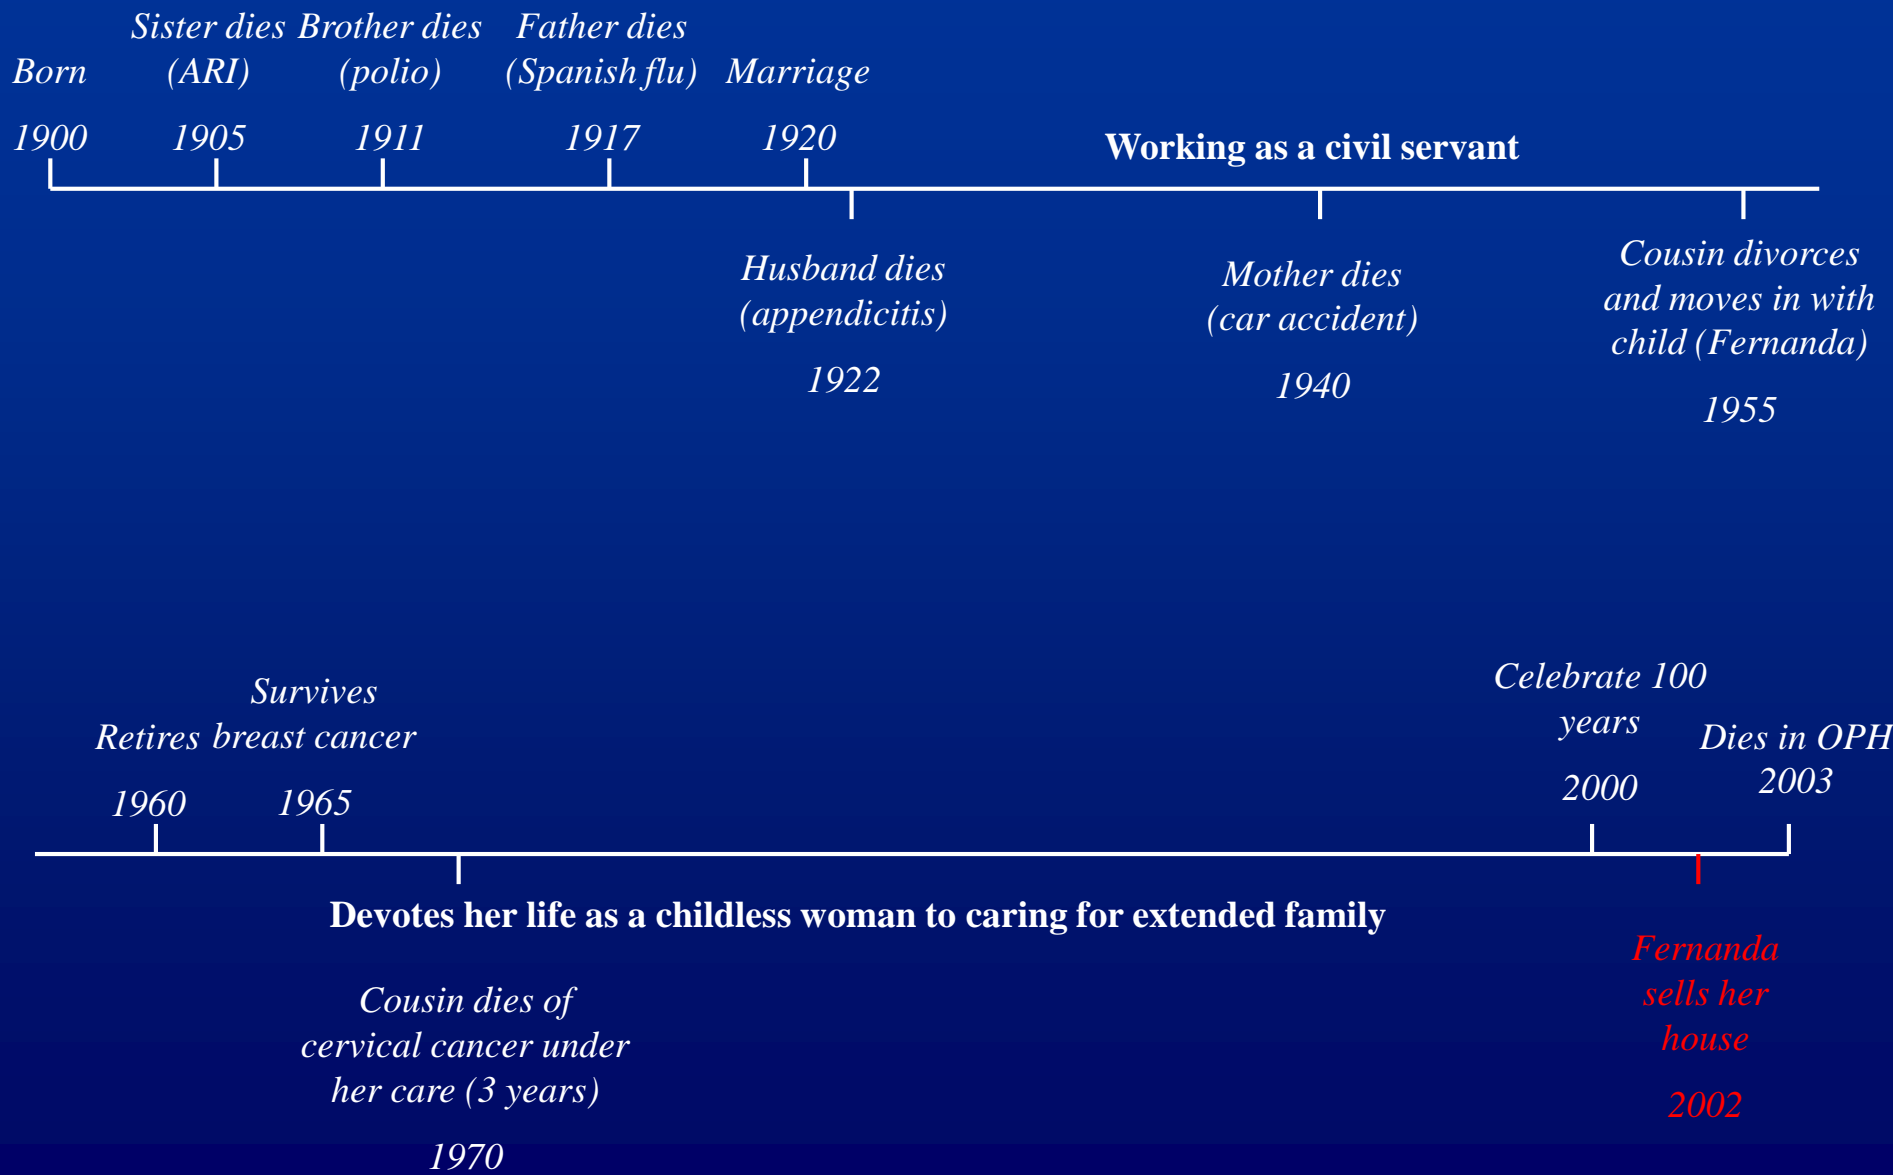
Born

1900

Sister dies (ARI)

1905

Brother dies (polio)

1911

Father dies (Spanish flu)

1917

Marriage

1920

Working as a civil servant

Husband dies (appendicitis)

1922

Mother dies (car accident)

1940

Cousin divorces and moves in with child (Fernanda)

1955

Retires

1960

Survives breast cancer

1965

Celebrate 100 years

2000

Dies in OPH

2003

Devotes her life as a childless woman to caring for extended family

Cousin dies of cervical cancer under her care (3 years)

1970

Fernanda sells her house

2002